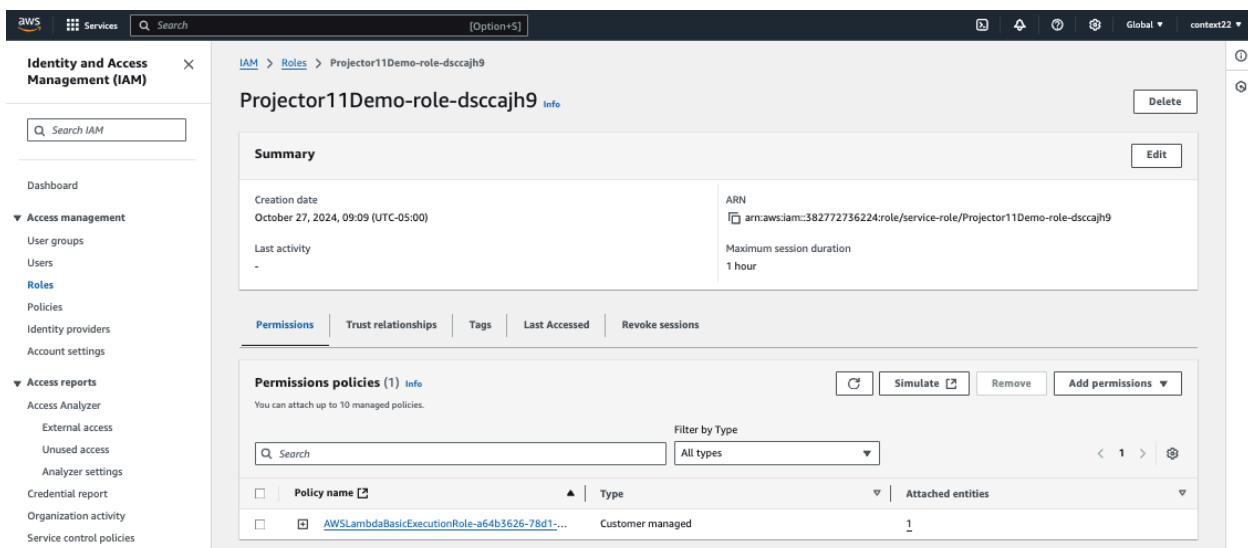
aws Services Search [Option+S] Global ▼ context22 ▼

Identity and Access Management (IAM)

Search IAM

Dashboard

▼ Access management
User groups
Users
Roles
Policies
Identity providers
Account settings

▼ Access reports
Access Analyzer
External access
Unused access
Analyzer settings
Credential report
Organization activity
Service control policies

IAM > Roles > Projector11Demo-role-dsccajh9

Projector11Demo-role-dsccajh9 Info

Delete

Summary

Edit

Creation date
October 27, 2024, 09:09 (UTC-05:00)

Last activity
-

ARN
arn:aws:iam::382772736224:role/service-role/Projector11Demo-role-dsccajh9

Maximum session duration
1 hour

Permissions | Trust relationships | Tags | Last Accessed | Revoke sessions

Permissions policies (1) Info
You can attach up to 10 managed policies.

Simulate | Remove | Add permissions ▼

Filter by Type

Search | All types ▼

< 1 >

| Policy name | Type | Attached entities |
|---|---|---|
| AWSLambdaBasicExecutionRole-a64b3626-78d1-... | Customer managed | 1 |